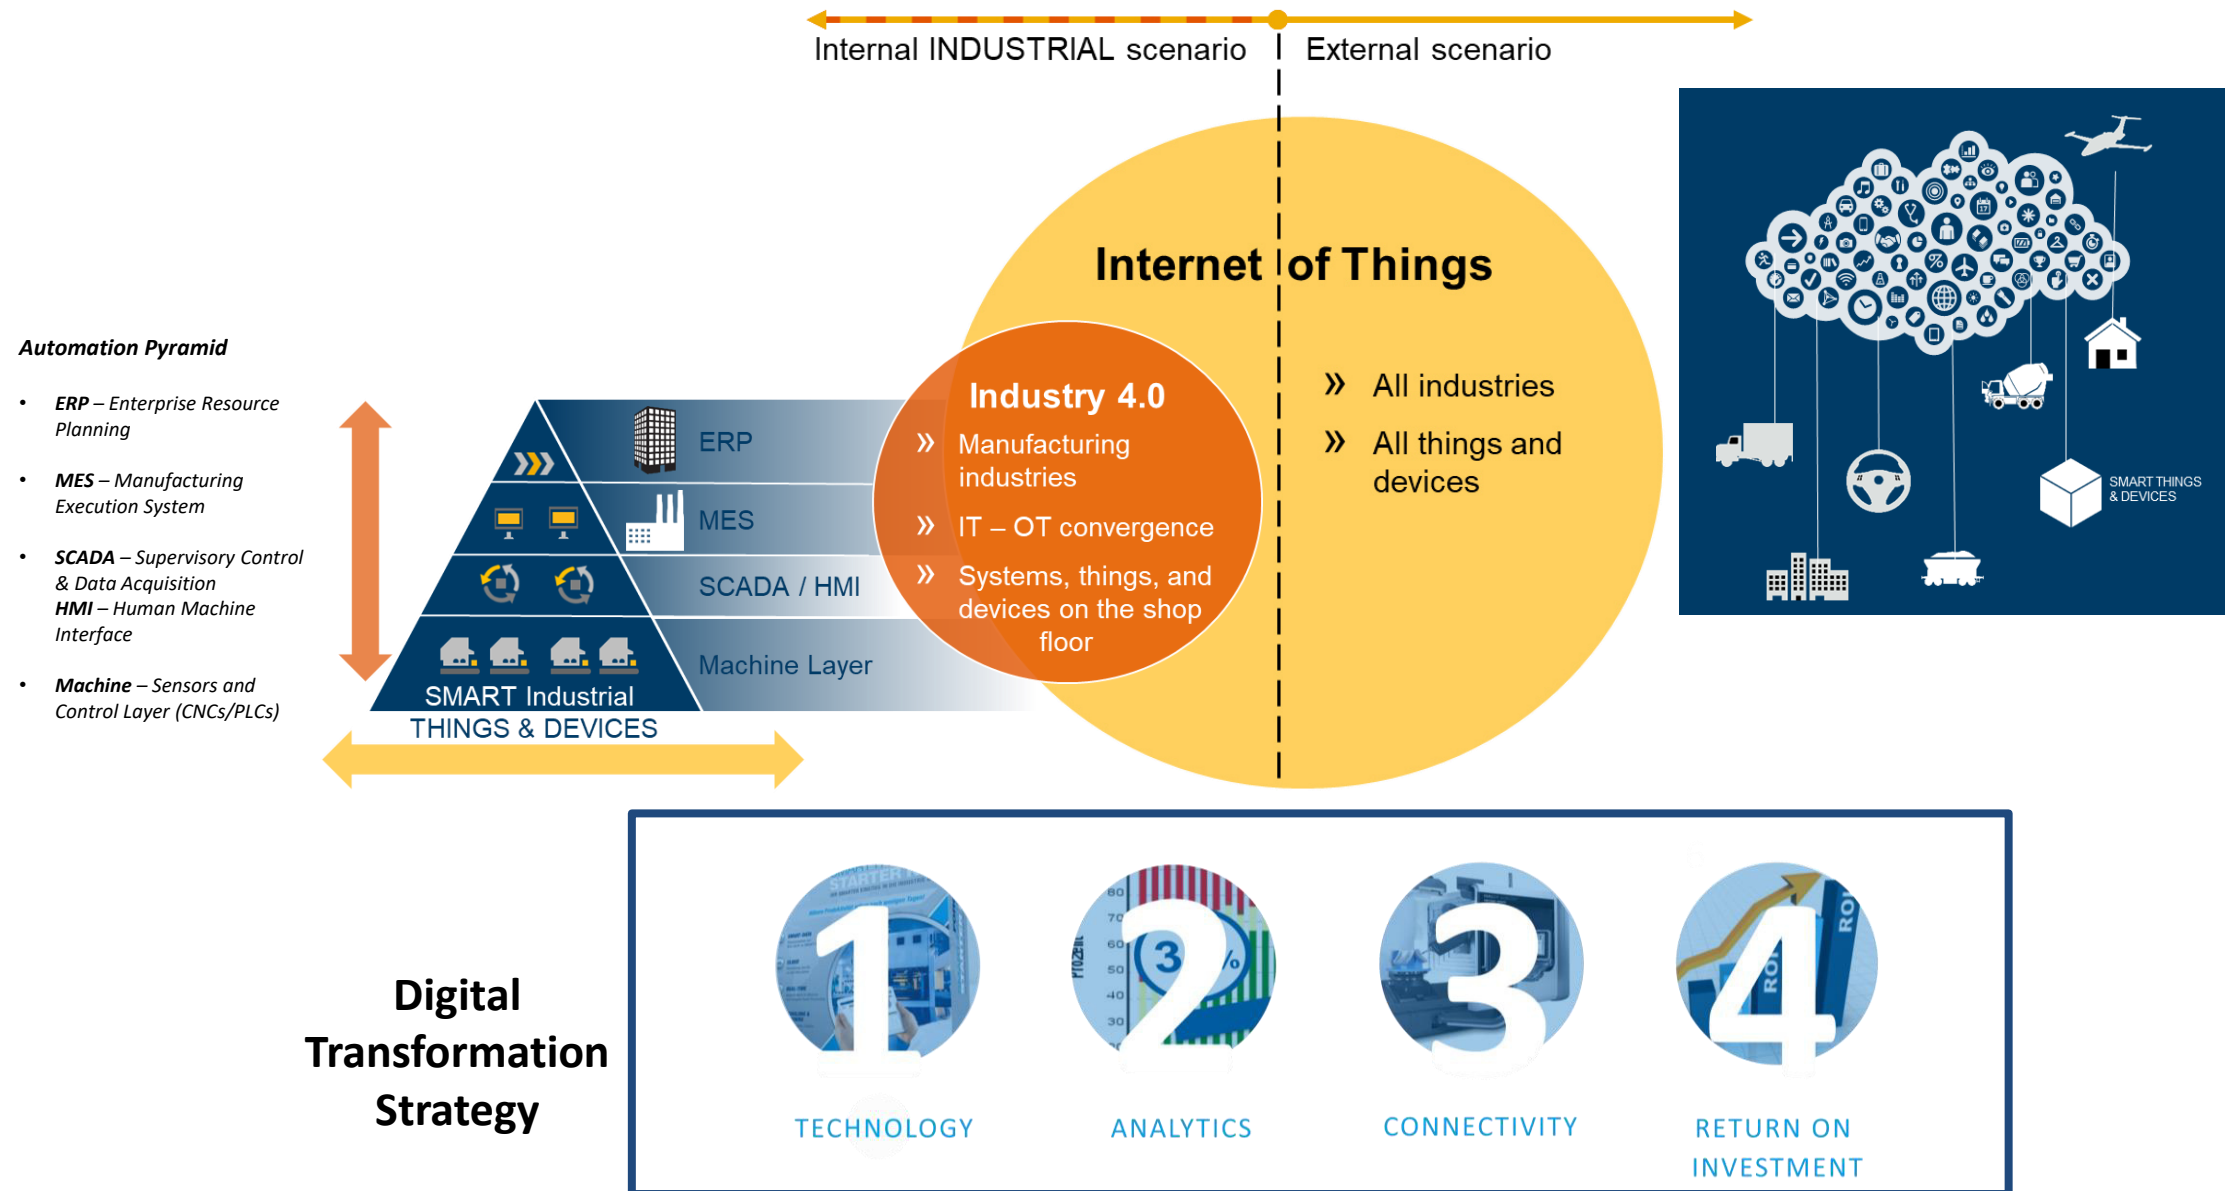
Internal INDUSTRIAL scenario | External scenario

Internet of Things

Automation Pyramid

• ERP – Enterprise Resource Planning

• MES – Manufacturing Execution System

• SCADA – Supervisory Control & Data Acquisition
HMI – Human Machine Interface

• Machine – Sensors and Control Layer (CNCs/PLCs)

ERP

MES

SCADA / HMI

Machine Layer

SMART Industrial THINGS & DEVICES

Industry 4.0

» Manufacturing industries

» IT – OT convergence

» Systems, things, and devices on the shop floor

» All industries

» All things and devices

SMART THINGS & DEVICES

Digital Transformation Strategy

1 TECHNOLOGY

2 ANALYTICS

3 CONNECTIVITY

4 RETURN ON INVESTMENT